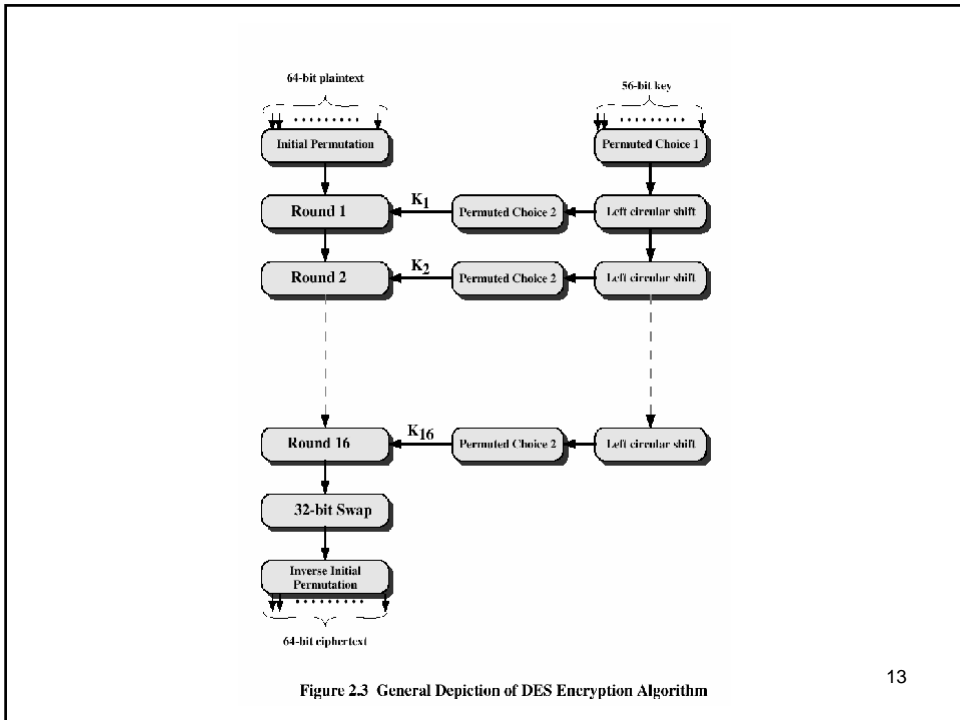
64-bit plaintext

56-bit key

Initial Permutation

Permuted Choice 1

Round 1

$K_1$

Permuted Choice 2

Left circular shift

Round 2

$K_2$

Permuted Choice 2

Left circular shift

Round 16

$K_{16}$

Permuted Choice 2

Left circular shift

32-bit Swap

Inverse Initial Permutation

64-bit ciphertext

Figure 2.3 General Depiction of DES Encryption Algorithm

13